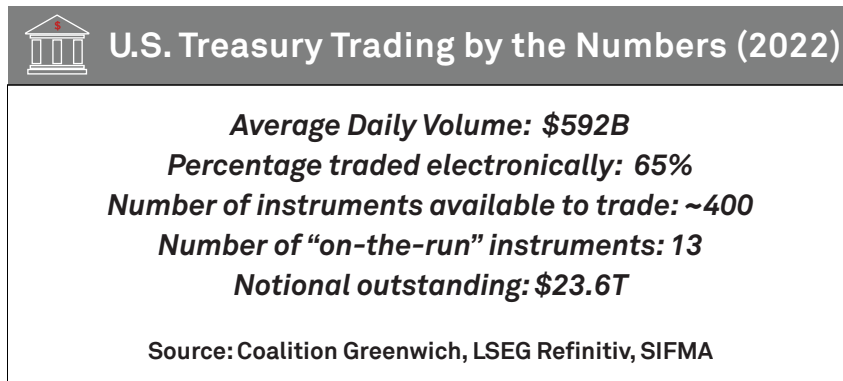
U.S. Treasury Trading by the Numbers (2022)

Average Daily Volume: \$592B
Percentage traded electronically: 65%
Number of instruments available to trade: ~400
Number of "on-the-run" instruments: 13
Notional outstanding: \$23.6T

Source: Coalition Greenwich, LSEG Refinitiv, SIFMA